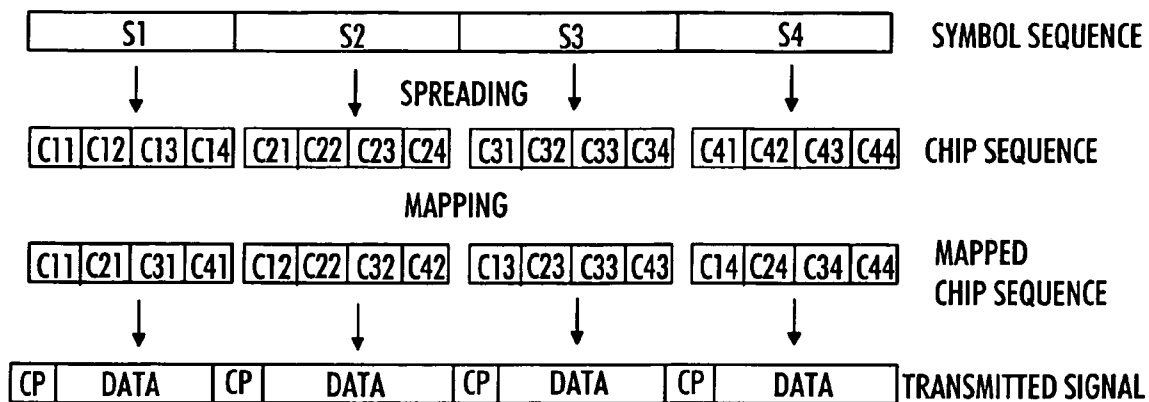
S1 S2 S3 S4 SYMBOL SEQUENCE

SPREADING

C11 C12 C13 C14 C21 C22 C23 C24 C31 C32 C33 C34 C41 C42 C43 C44 CHIP SEQUENCE

MAPPING

C11 C21 C31 C41 C12 C22 C32 C42 C13 C23 C33 C43 C14 C24 C34 C44 MAPPED CHIP SEQUENCE

CP DATA CP DATA CP DATA CP DATA TRANSMITTED SIGNAL